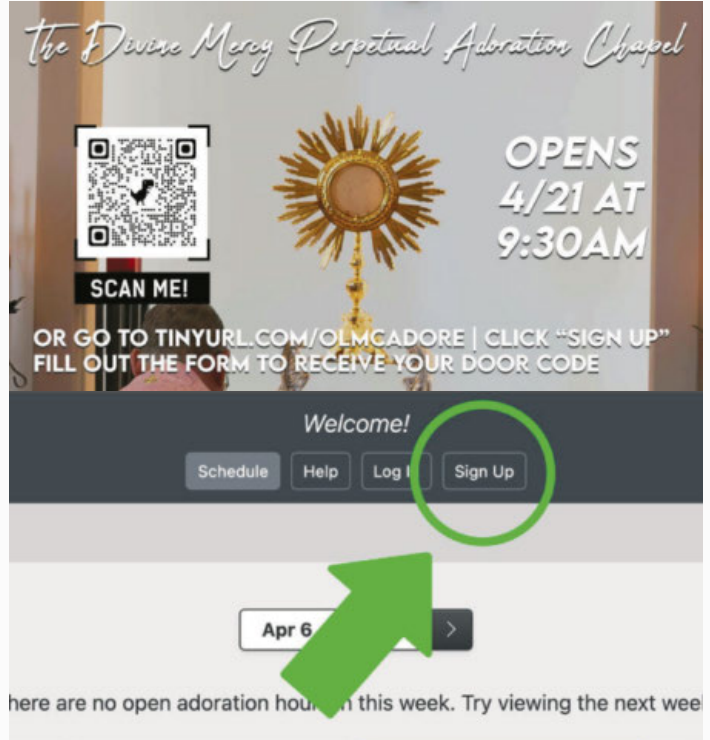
The Divine Mercy Perpetual Adoration Chapel

SCAN ME!

OPENS 4/21 AT 9:30AM

OR GO TO TINYURL.COM/OLMCADORE | CLICK "SIGN UP" FILL OUT THE FORM TO RECEIVE YOUR DOOR CODE

Welcome!

Schedule | Help | Log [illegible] | Sign Up

Apr 6 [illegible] >

here are no open adoration hou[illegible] this week. Try viewing the next wee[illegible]